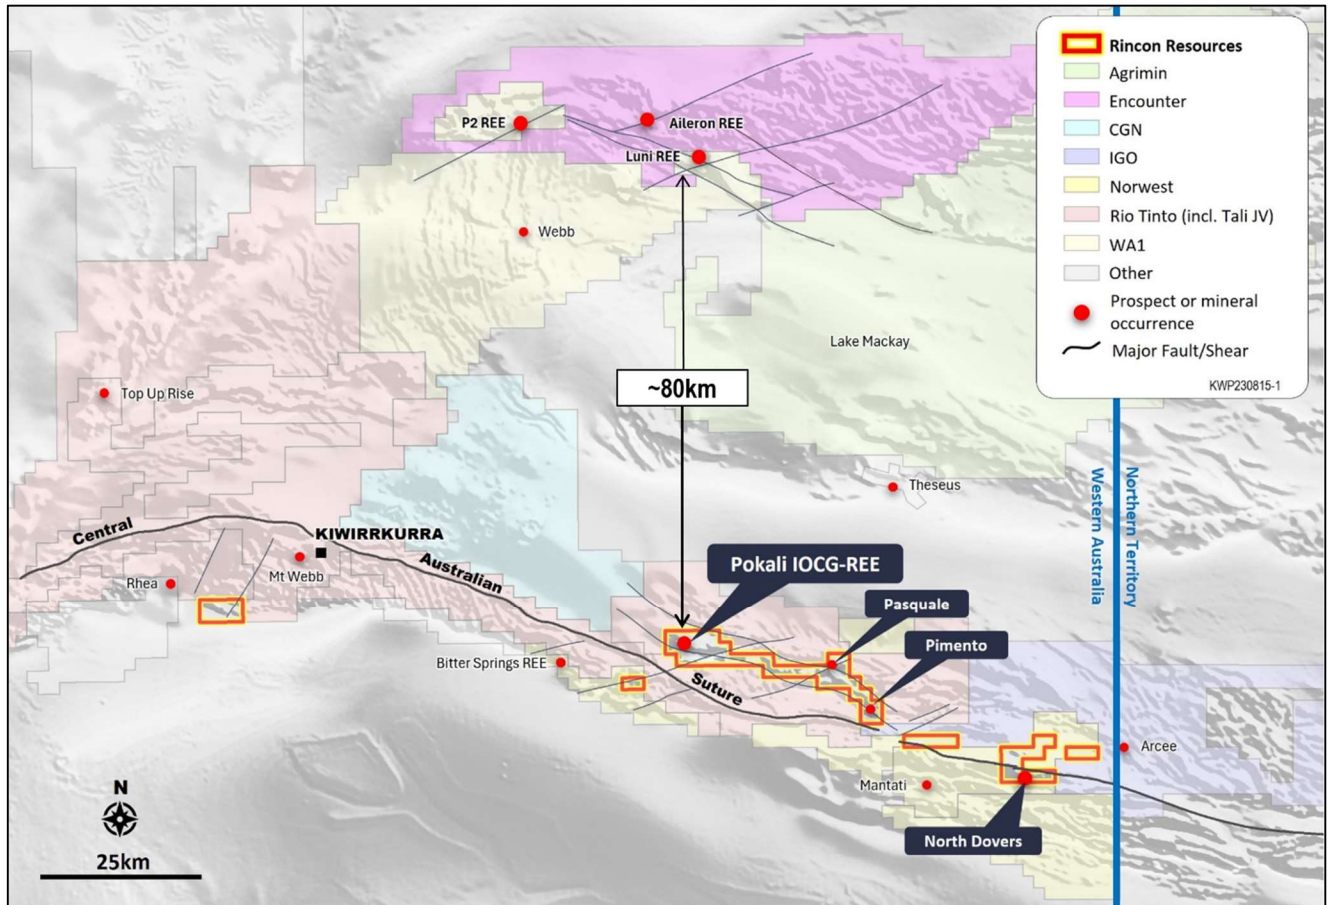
Rincon Resources
Agrimin
Encounter
CGN
IGO
Norwest
Rio Tinto (incl. Tali JV)
WA1
Other
Prospect or mineral occurrence
Major Fault/Shear
KWP230815-1

P2 REE
Aileron REE
Luni REE
Webb
Lake Mackay
~80km
Top Up Rise
Theseus
Western Australia
Northern Territory
Central
KIWIRRKURRA
Australian
Suture
Rhea
Mt Webb
Pokali IOCG-REE
Pasquale
Pimento
Bitter Springs REE
Arcee
Mantati
North Dovers
N
25km